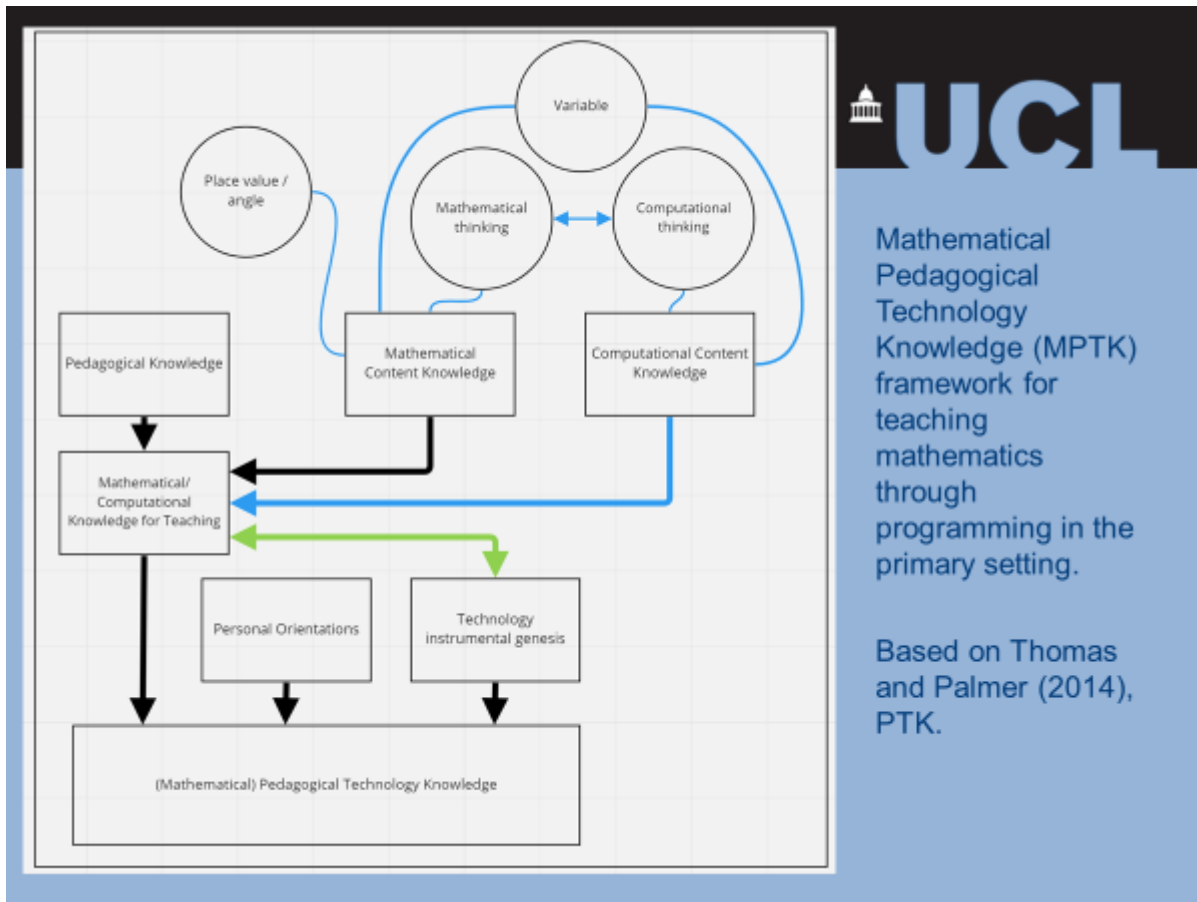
Variable

Place value / angle

Mathematical thinking

Computational thinking

Pedagogical Knowledge

Mathematical Content Knowledge

Computational Content Knowledge

Mathematical/ Computational Knowledge for Teaching

Personal Orientations

Technology instrumental genesis

(Mathematical) Pedagogical Technology Knowledge

UCL

Mathematical Pedagogical Technology Knowledge (MPTK) framework for teaching mathematics through programming in the primary setting.

Based on Thomas and Palmer (2014), PTK.